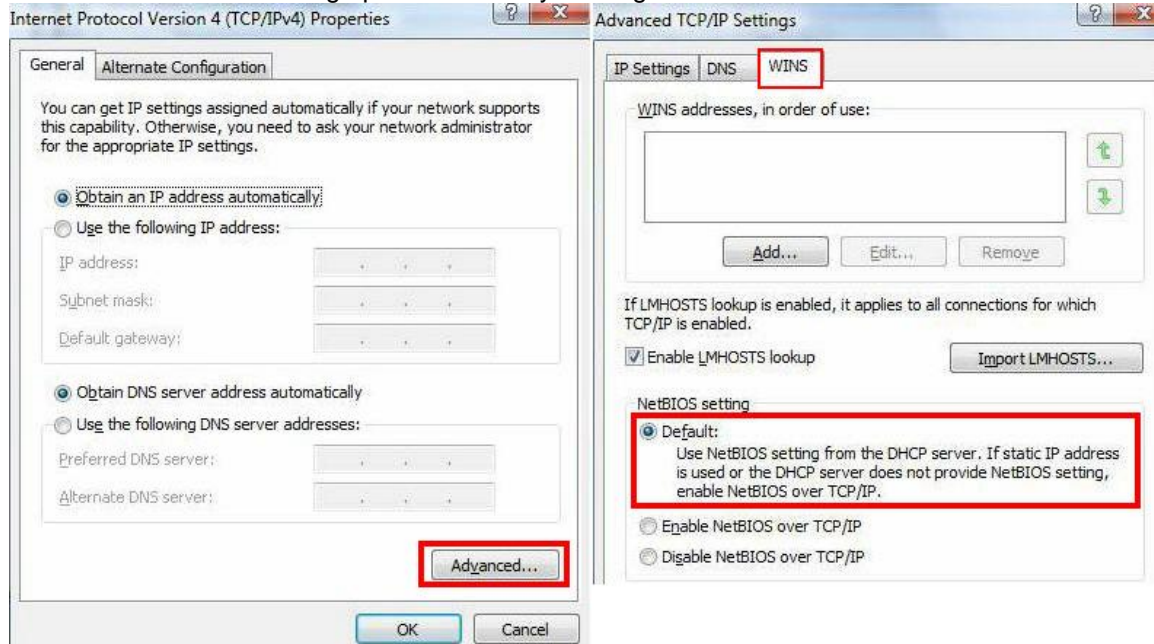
Internet Protocol Version 4 (TCP/IPv4) Properties

General | Alternate Configuration

You can get IP settings assigned automatically if your network supports this capability. Otherwise, you need to ask your network administrator for the appropriate IP settings.

Obtain an IP address automatically

Use the following IP address:

IP address:

Subnet mask:

Default gateway:

Obtain DNS server address automatically

Use the following DNS server addresses:

Preferred DNS server:

Alternate DNS server:

Advanced...

OK | Cancel

Advanced TCP/IP Settings

IP Settings | DNS | WINS

WINS addresses, in order of use:

Add... | Edit... | Remove

If LMHOSTS lookup is enabled, it applies to all connections for which TCP/IP is enabled.

Enable LMHOSTS lookup

Import LMHOSTS...

NetBIOS setting

Default:
Use NetBIOS setting from the DHCP server. If static IP address is used or the DHCP server does not provide NetBIOS setting, enable NetBIOS over TCP/IP.

Enable NetBIOS over TCP/IP

Disable NetBIOS over TCP/IP